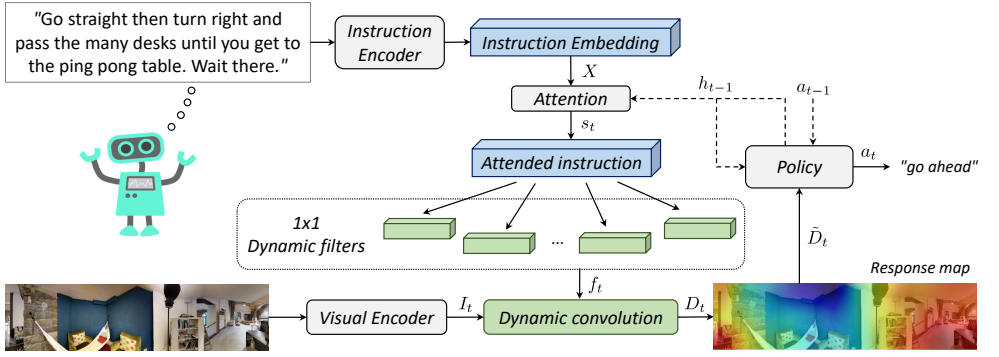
"Go straight then turn right and pass the many desks until you get to the ping pong table. Wait there."

Instruction Encoder

Instruction Embedding

$X$

Attention

$h_{t-1}$

$a_{t-1}$

$s_t$

Attended instruction

Policy

$a_t$

"go ahead"

1x1 Dynamic filters

...

$\tilde{D}_t$

Response map

$f_t$

Visual Encoder

$I_t$

Dynamic convolution

$D_t$